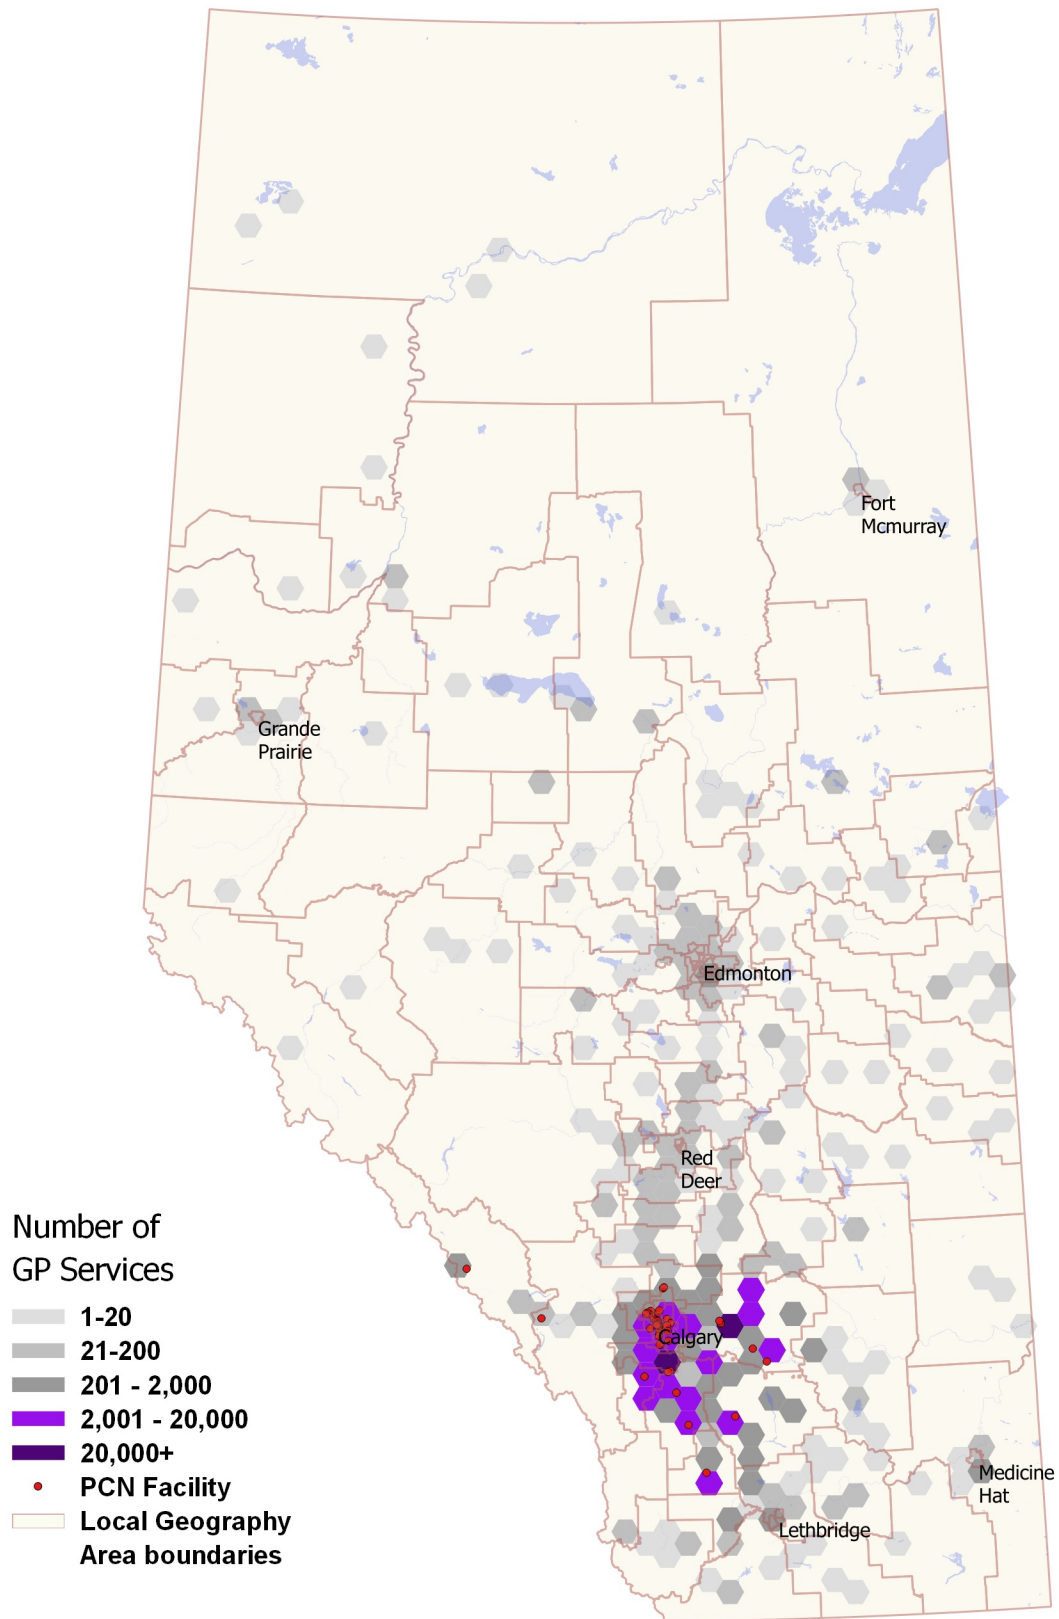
Fort Mcmurray

Grande Prairie

Edmonton

Red Deer

Calgary

Medicine Hat

Lethbridge

Number of GP Services

1-20

21-200

201 - 2,000

2,001 - 20,000

20,000+

PCN Facility

Local Geography Area boundaries